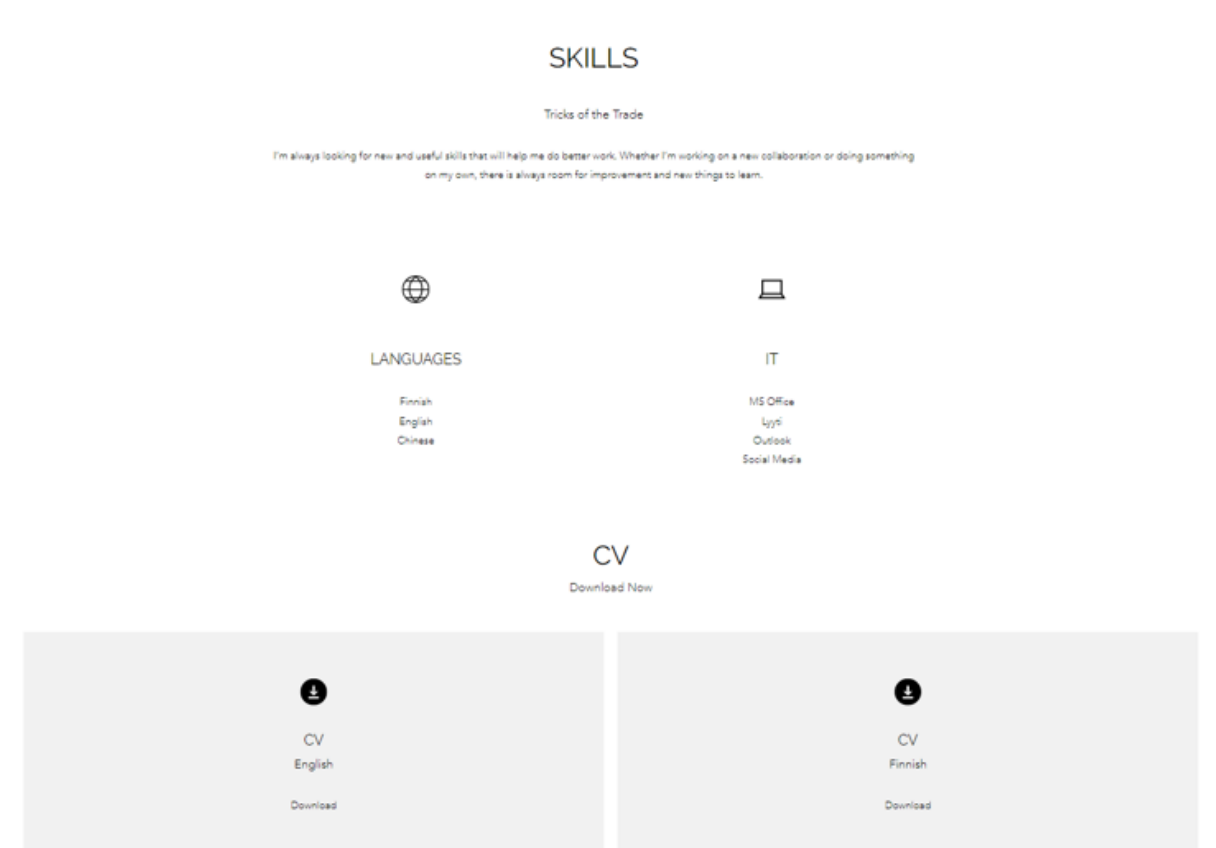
SKILLS

Tricks of the Trade

I'm always looking for new and useful skills that will help me do better work. Whether I'm working on a new collaboration or doing something on my own, there is always room for improvement and new things to learn.

LANGUAGES

Finnish
English
Chinese

IT

MS Office
Lyyti
Outlook
Social Media

CV
Download Now

CV
English

Download

CV
Finnish

Download